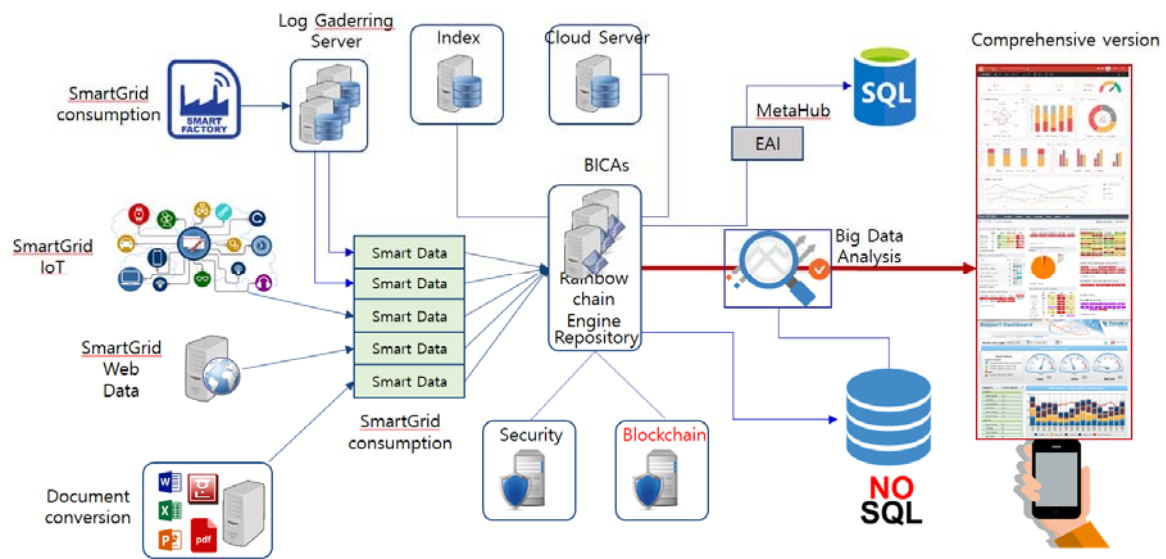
Log Gaderring Server

Index

Cloud Server

Comprehensive version

SmartGrid consumption

SMART FACTORY

SQL

MetaHub

EAI

BICAs

SmartGrid IoT

Smart Data

Smart Data

Smart Data

Smart Data

Smart Data

Rainbow chain Engine Repository

Big Data Analysis

SmartGrid Web Data

SmartGrid consumption

Security

Blockchain

NO SQL

Document conversion

pdf